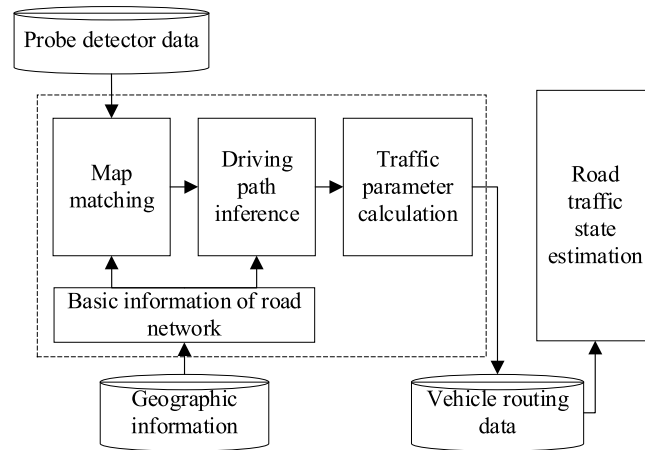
Probe detector data

Map matching

Driving path inference

Traffic parameter calculation

Road traffic state estimation

Basic information of road network

Geographic information

Vehicle routing data